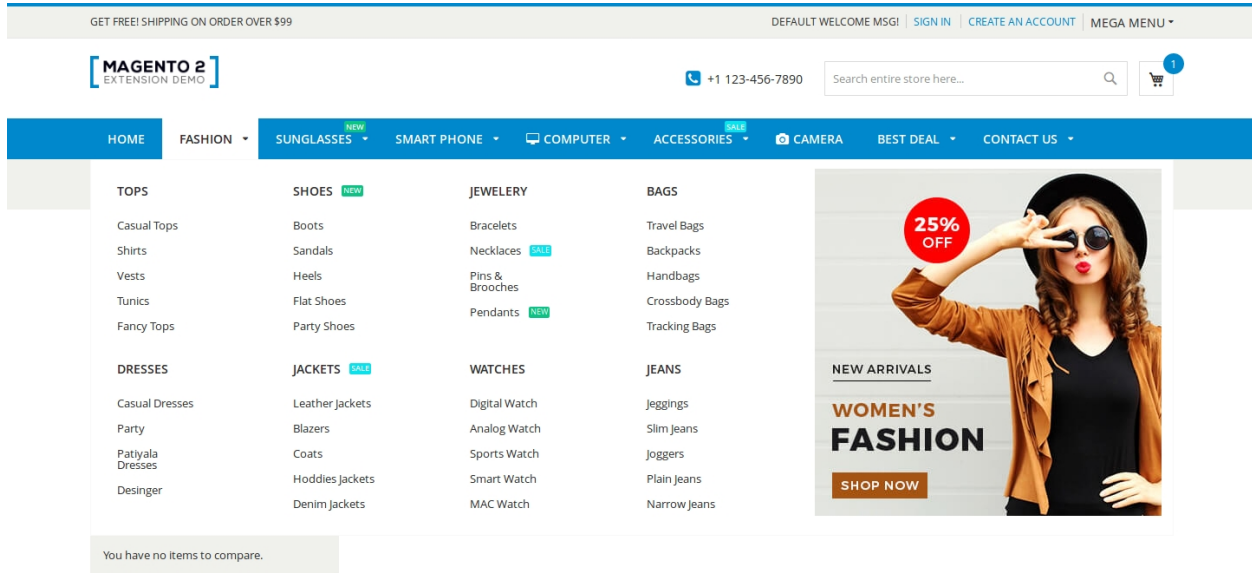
GET FREE! SHIPPING ON ORDER OVER $99

DEFAULT WELCOME MSG! SIGN IN CREATE AN ACCOUNT MEGA MENU

MAGENTO 2
EXTENSION DEMO

+1 123-456-7890

Search entire store here...

1

HOME FASHION NEW SUNGLASSES SMART PHONE COMPUTER SALE ACCESSORIES CAMERA BEST DEAL CONTACT US

TOPS
Casual Tops
Shirts
Vests
Tunics
Fancy Tops

SHOES NEW
Boots
Sandals
Heels
Flat Shoes
Party Shoes

JEWELERY
Bracelets
Necklaces SALE
Pins & Brooches
Pendants NEW

BAGS
Travel Bags
Backpacks
Handbags
Crossbody Bags
Tracking Bags

DRESSES
Casual Dresses
Party
Patiyala Dresses
Desinger

JACKETS SALE
Leather Jackets
Blazers
Coats
Hoddies Jackets
Denim Jackets

WATCHES
Digital Watch
Analog Watch
Sports Watch
Smart Watch
MAC Watch

JEANS
Jeggings
Slim Jeans
Joggers
Plain Jeans
Narrow Jeans

25% OFF

NEW ARRIVALS
WOMEN'S
FASHION
SHOP NOW

You have no items to compare.